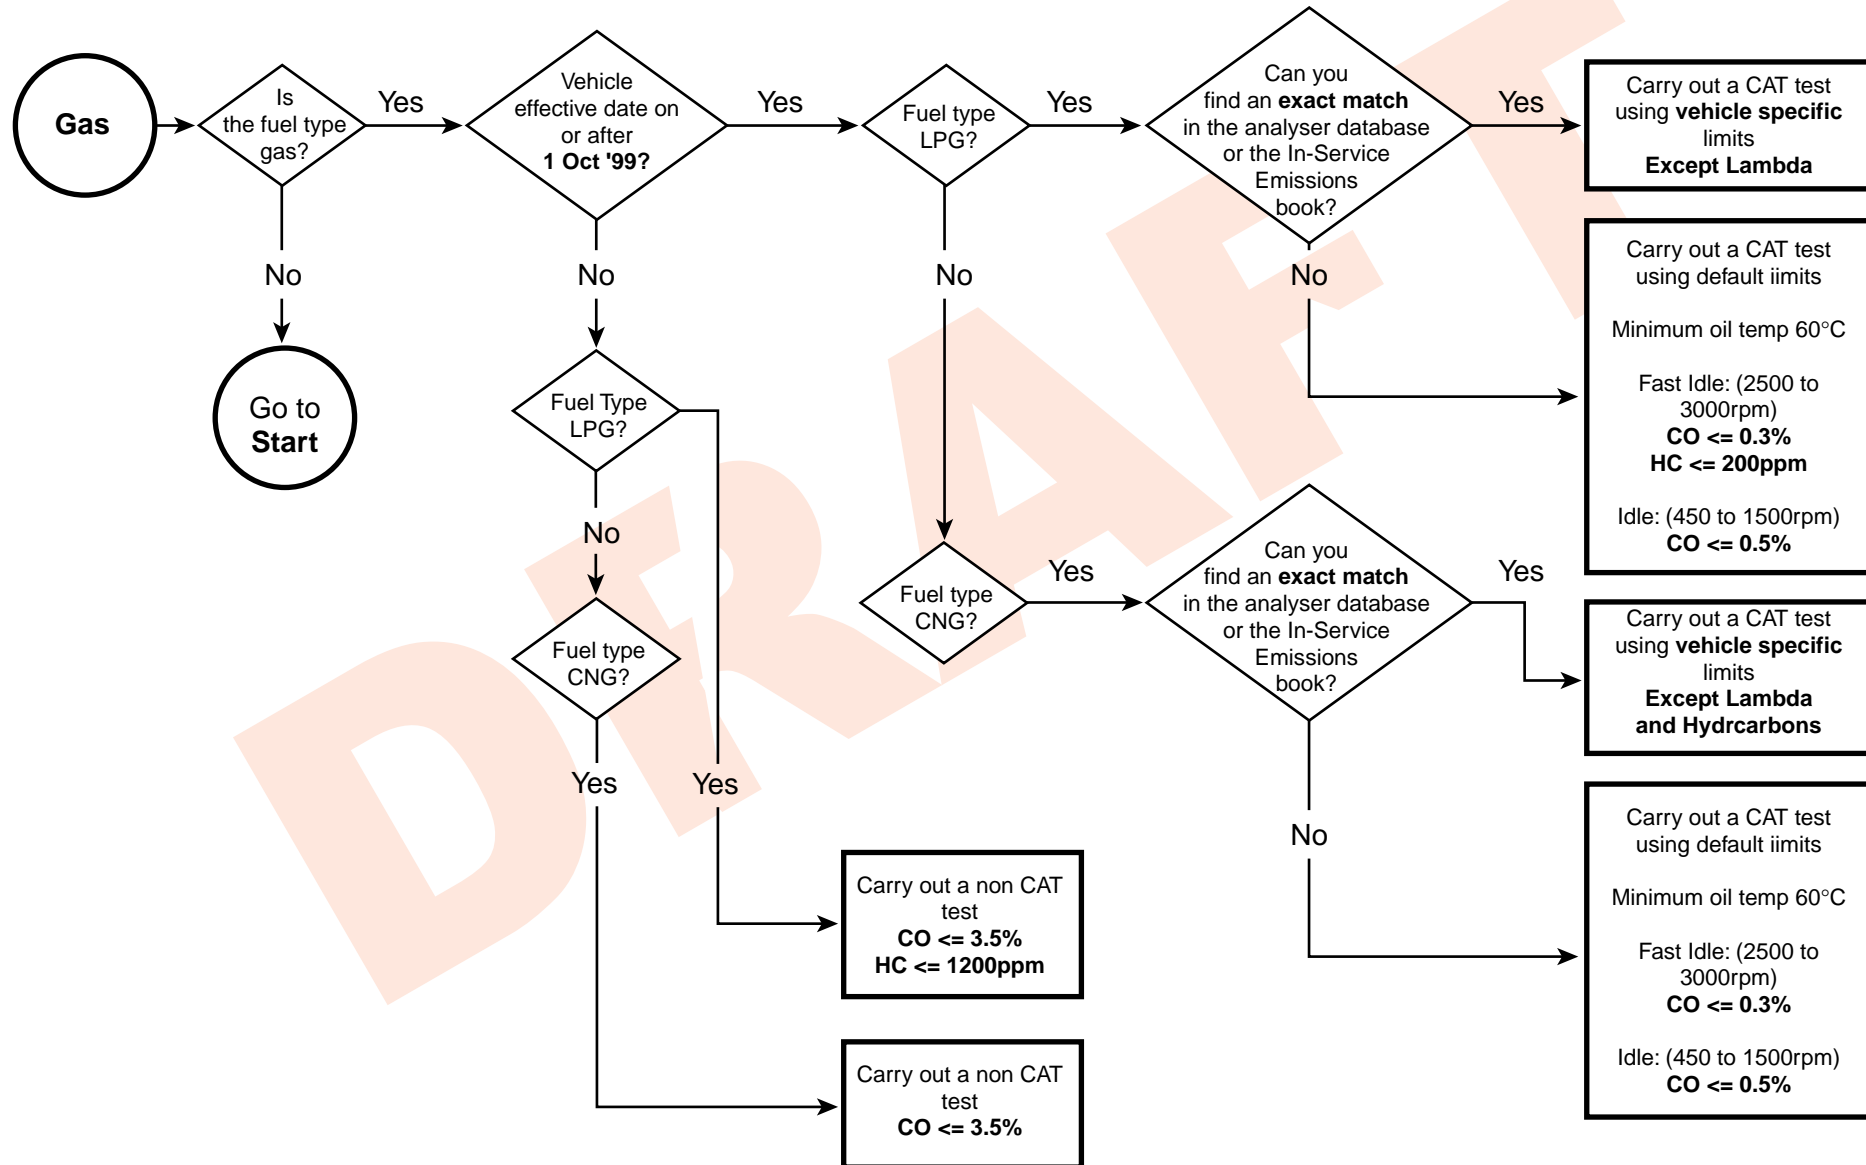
Gas

Is the fuel type gas?

Yes

No

Go to Start

Vehicle effective date on or after 1 Oct '99?

Yes

No

Fuel type LPG?

Yes

No

Can you find an exact match in the analyser database or the In-Service Emissions book?

Yes

No

Carry out a CAT test using vehicle specific limits Except Lambda

Carry out a CAT test using default iimits

Minimum oil temp 60°C

Fast Idle: (2500 to 3000rpm)
CO <= 0.3%
HC <= 200ppm

Idle: (450 to 1500rpm)
CO <= 0.5%

Fuel Type LPG?

No

Fuel type CNG?

Yes

Yes

Fuel type CNG?

Yes

Can you find an exact match in the analyser database or the In-Service Emissions book?

Yes

No

Carry out a CAT test using vehicle specific limits Except Lambda and Hydrcarbons

Carry out a CAT test using default iimits

Minimum oil temp 60°C

Fast Idle: (2500 to 3000rpm)
CO <= 0.3%

Idle: (450 to 1500rpm)
CO <= 0.5%

Carry out a non CAT test
CO <= 3.5%
HC <= 1200ppm

Carry out a non CAT test
CO <= 3.5%

DRAFT